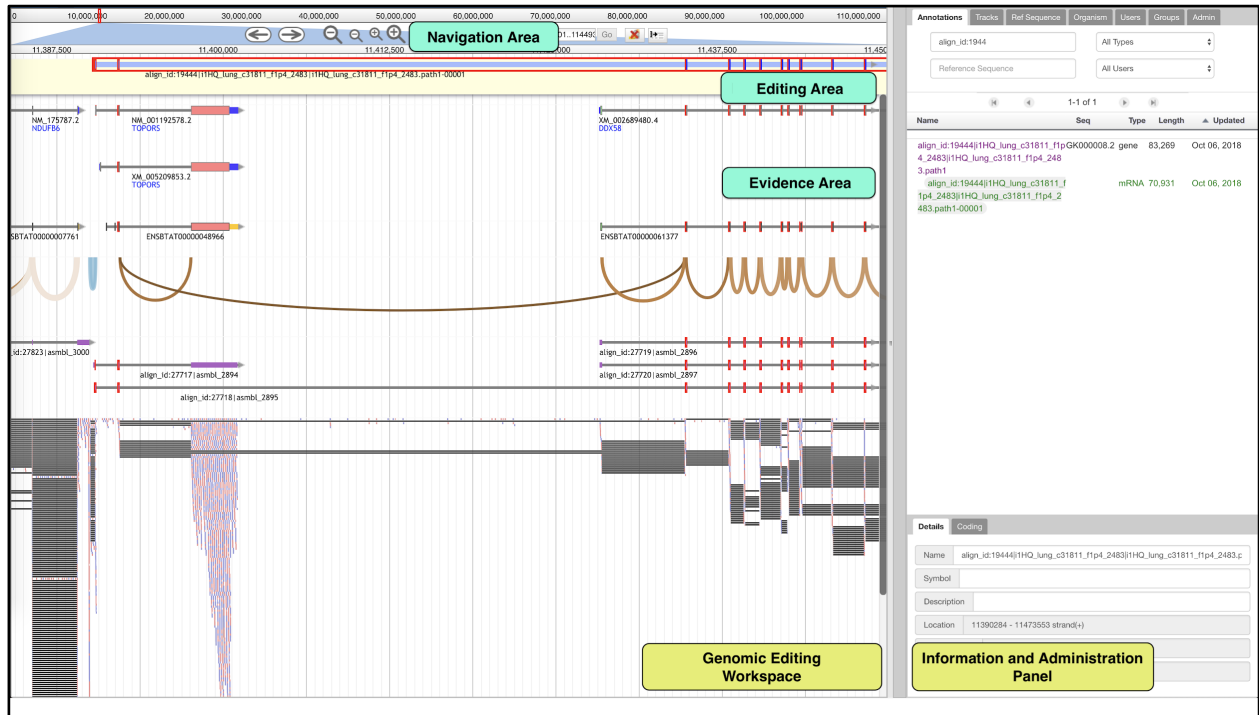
0 10,000,000 20,000,000 30,000,000 40,000,000 50,000,000 60,000,000 70,000,000 80,000,000 90,000,000 100,000,000 110,000,000

Navigation Area

01..11449 Go

11,387,500 11,400,000 11,412,500 11,425,000 11,437,500 11,450

align_id:19444|i1HQ_lung_c31811_f1p4_2483|i1HQ_lung_c31811_f1p4_2483.path1-00001

Editing Area

NM_175787.2
NDUFB6

NM_001192578.2
TOPORS

XM_002689480.4
DDX58

XM_005209853.2
TOPORS

Evidence Area

SBTAT00000007761

ENSBTAT00000048966

ENSBTAT00000061377

id:27823|asmbl_3000

align_id:27719|asmbl_2896

align_id:27717|asmbl_2894

align_id:27720|asmbl_2897

align_id:27718|asmbl_2895

Genomic Editing Workspace

Annotations Tracks Ref Sequence Organism Users Groups Admin

align_id:1944

All Types

Reference Sequence

All Users

1-1 of 1

| Name | Seq | Type | Length | Updated |
|---|---|---|---|---|
| align_id:19444|i1HQ_lung_c31811_f1p4_2483|i1HQ_lung_c31811_f1p4_2483.path1 | GK000008.2 | gene | 83,269 | Oct 06, 2018 |
| align_id:19444|i1HQ_lung_c31811_f1p4_2483|i1HQ_lung_c31811_f1p4_2483.path1-00001 | | mRNA | 70,931 | Oct 06, 2018 |

Details Coding

Name align_id:19444|i1HQ_lung_c31811_f1p4_2483|i1HQ_lung_c31811_f1p4_2483.p

Symbol

Description

Location 11390284 - 11473553 strand(+)

Information and Administration Panel